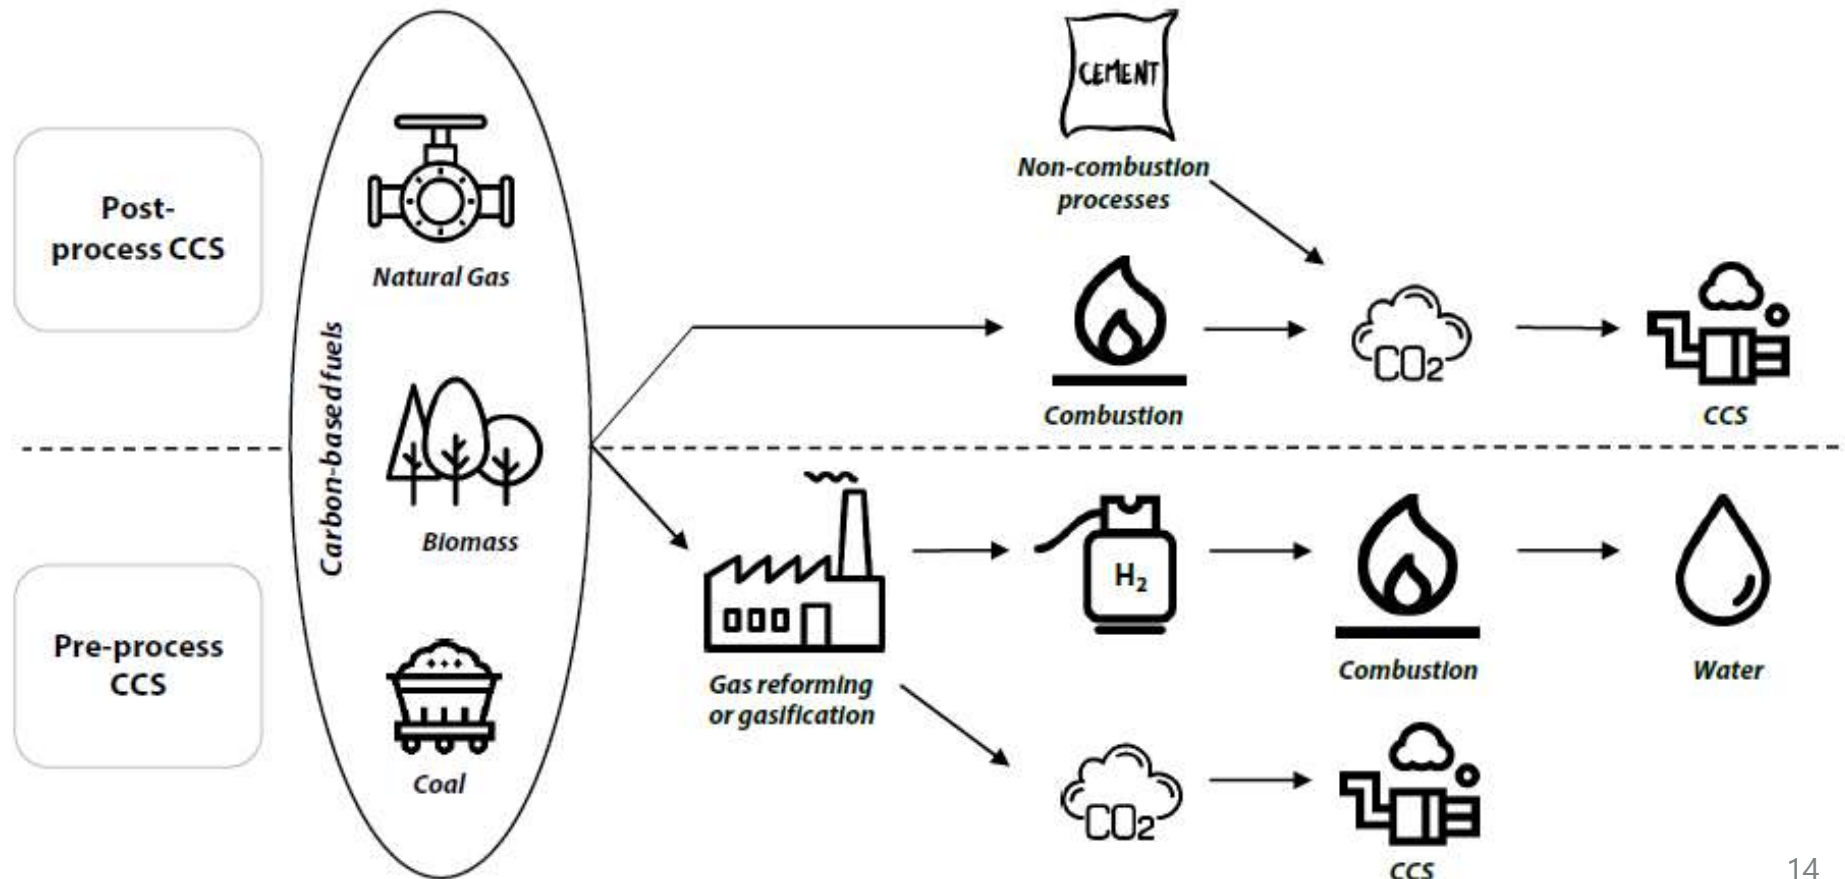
Post-process CCS

Pre-process CCS

Carbon-based fuels

Natural Gas

Biomass

Coal

CEMENT

Non-combustion processes

Combustion

$CO_2$

CCS

Gas reforming or gasification

$H_2$

Combustion

Water

$CO_2$

CCS

14